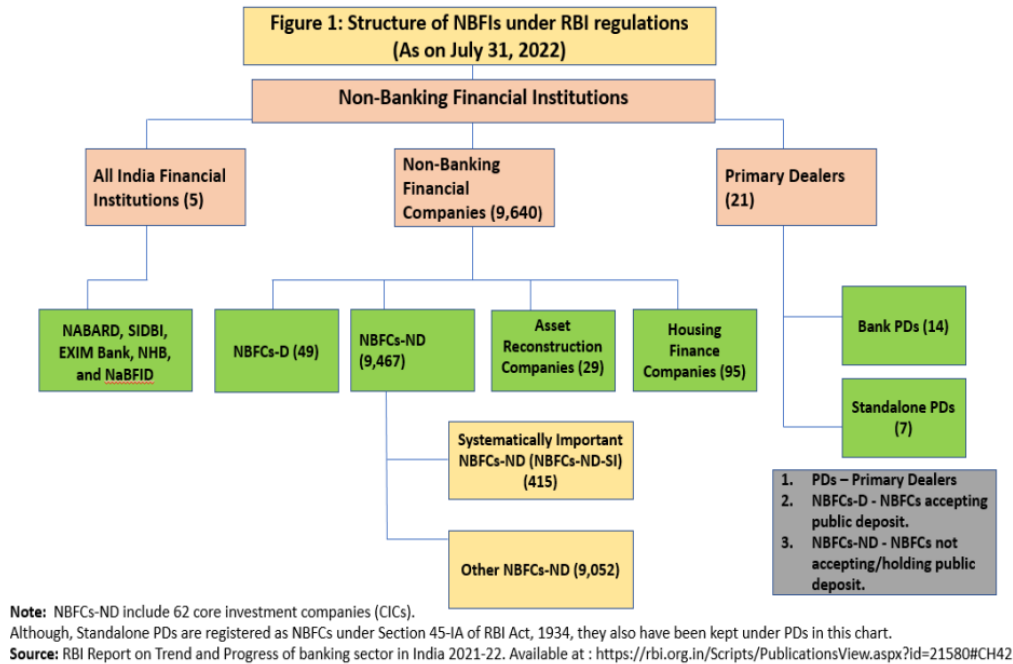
Figure 1: Structure of NBFIs under RBI regulations
(As on July 31, 2022)

Non-Banking Financial Institutions

All India Financial Institutions (5)

Non-Banking Financial Companies (9,640)

Primary Dealers (21)

NABARD, SIDBI, EXIM Bank, NHB, and NaBFID

NBFCs-D (49)

NBFCs-ND (9,467)

Asset Reconstruction Companies (29)

Housing Finance Companies (95)

Bank PDs (14)

Standalone PDs (7)

Systematically Important NBFCs-ND (NBFCs-ND-SI) (415)

Other NBFCs-ND (9,052)

1. PDs – Primary Dealers
2. NBFCs-D - NBFCs accepting public deposit.
3. NBFCs-ND - NBFCs not accepting/holding public deposit.

Note: NBFCs-ND include 62 core investment companies (CICs).
Although, Standalone PDs are registered as NBFCs under Section 45-IA of RBI Act, 1934, they also have been kept under PDs in this chart.
Source: RBI Report on Trend and Progress of banking sector in India 2021-22. Available at : https://rbi.org.in/Scripts/PublicationsView.aspx?id=21580#CH42